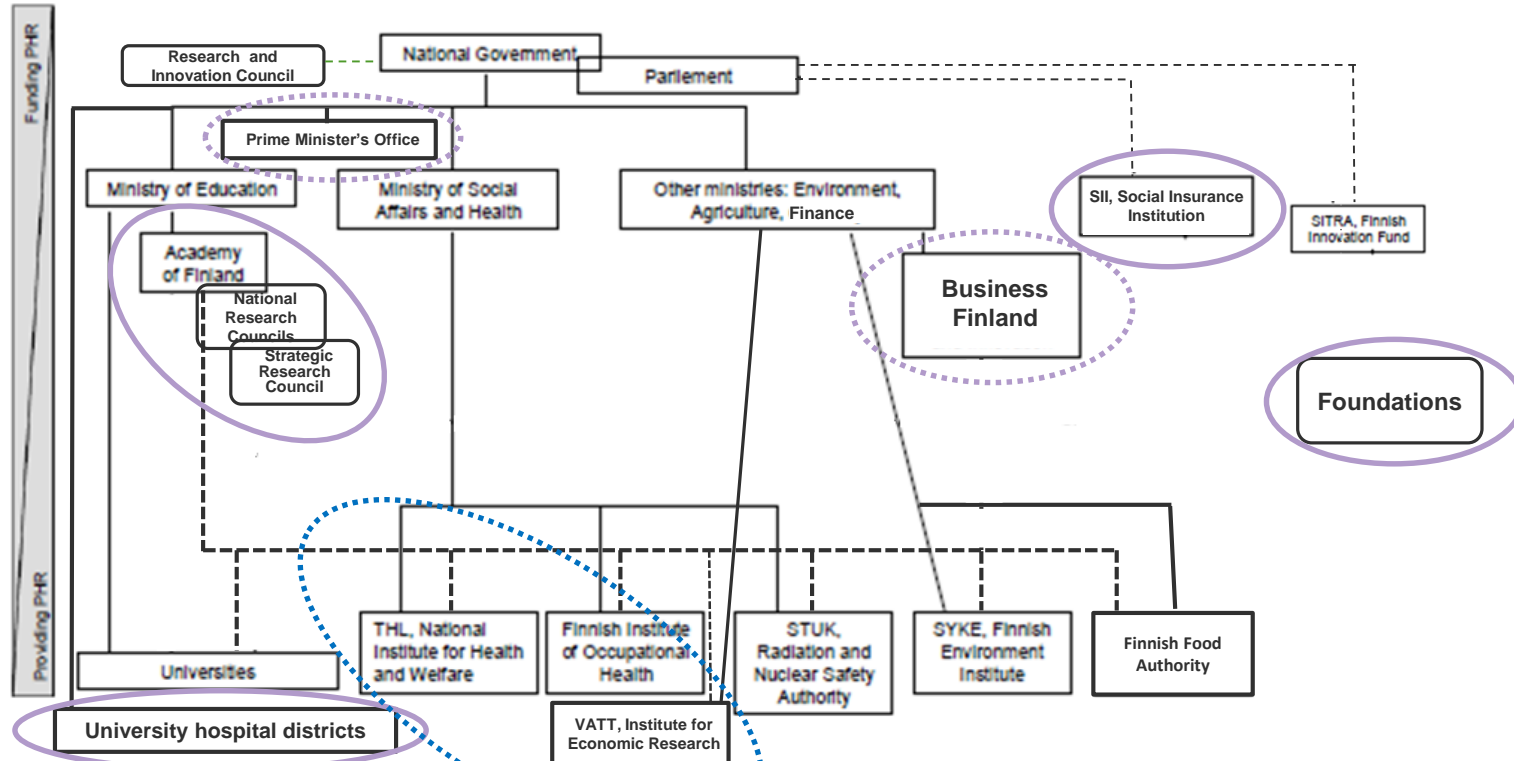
Funding PHR

Research and Innovation Council

National Government

Parliement

Prime Minister's Office

Ministry of Education

Ministry of Social Affairs and Health

Other ministries: Environment, Agriculture, Finance

SII, Social Insurance Institution

SITRA, Finnish Innovation Fund

Academy of Finland

National Research Councils

Strategic Research Council

Business Finland

Foundations

Providing PHR

Universities

THL, National Institute for Health and Welfare

Finnish Institute of Occupational Health

STUK, Radiation and Nuclear Safety Authority

SYKE, Finnish Environment Institute

Finnish Food Authority

University hospital districts

VATT, Institute for Economic Research